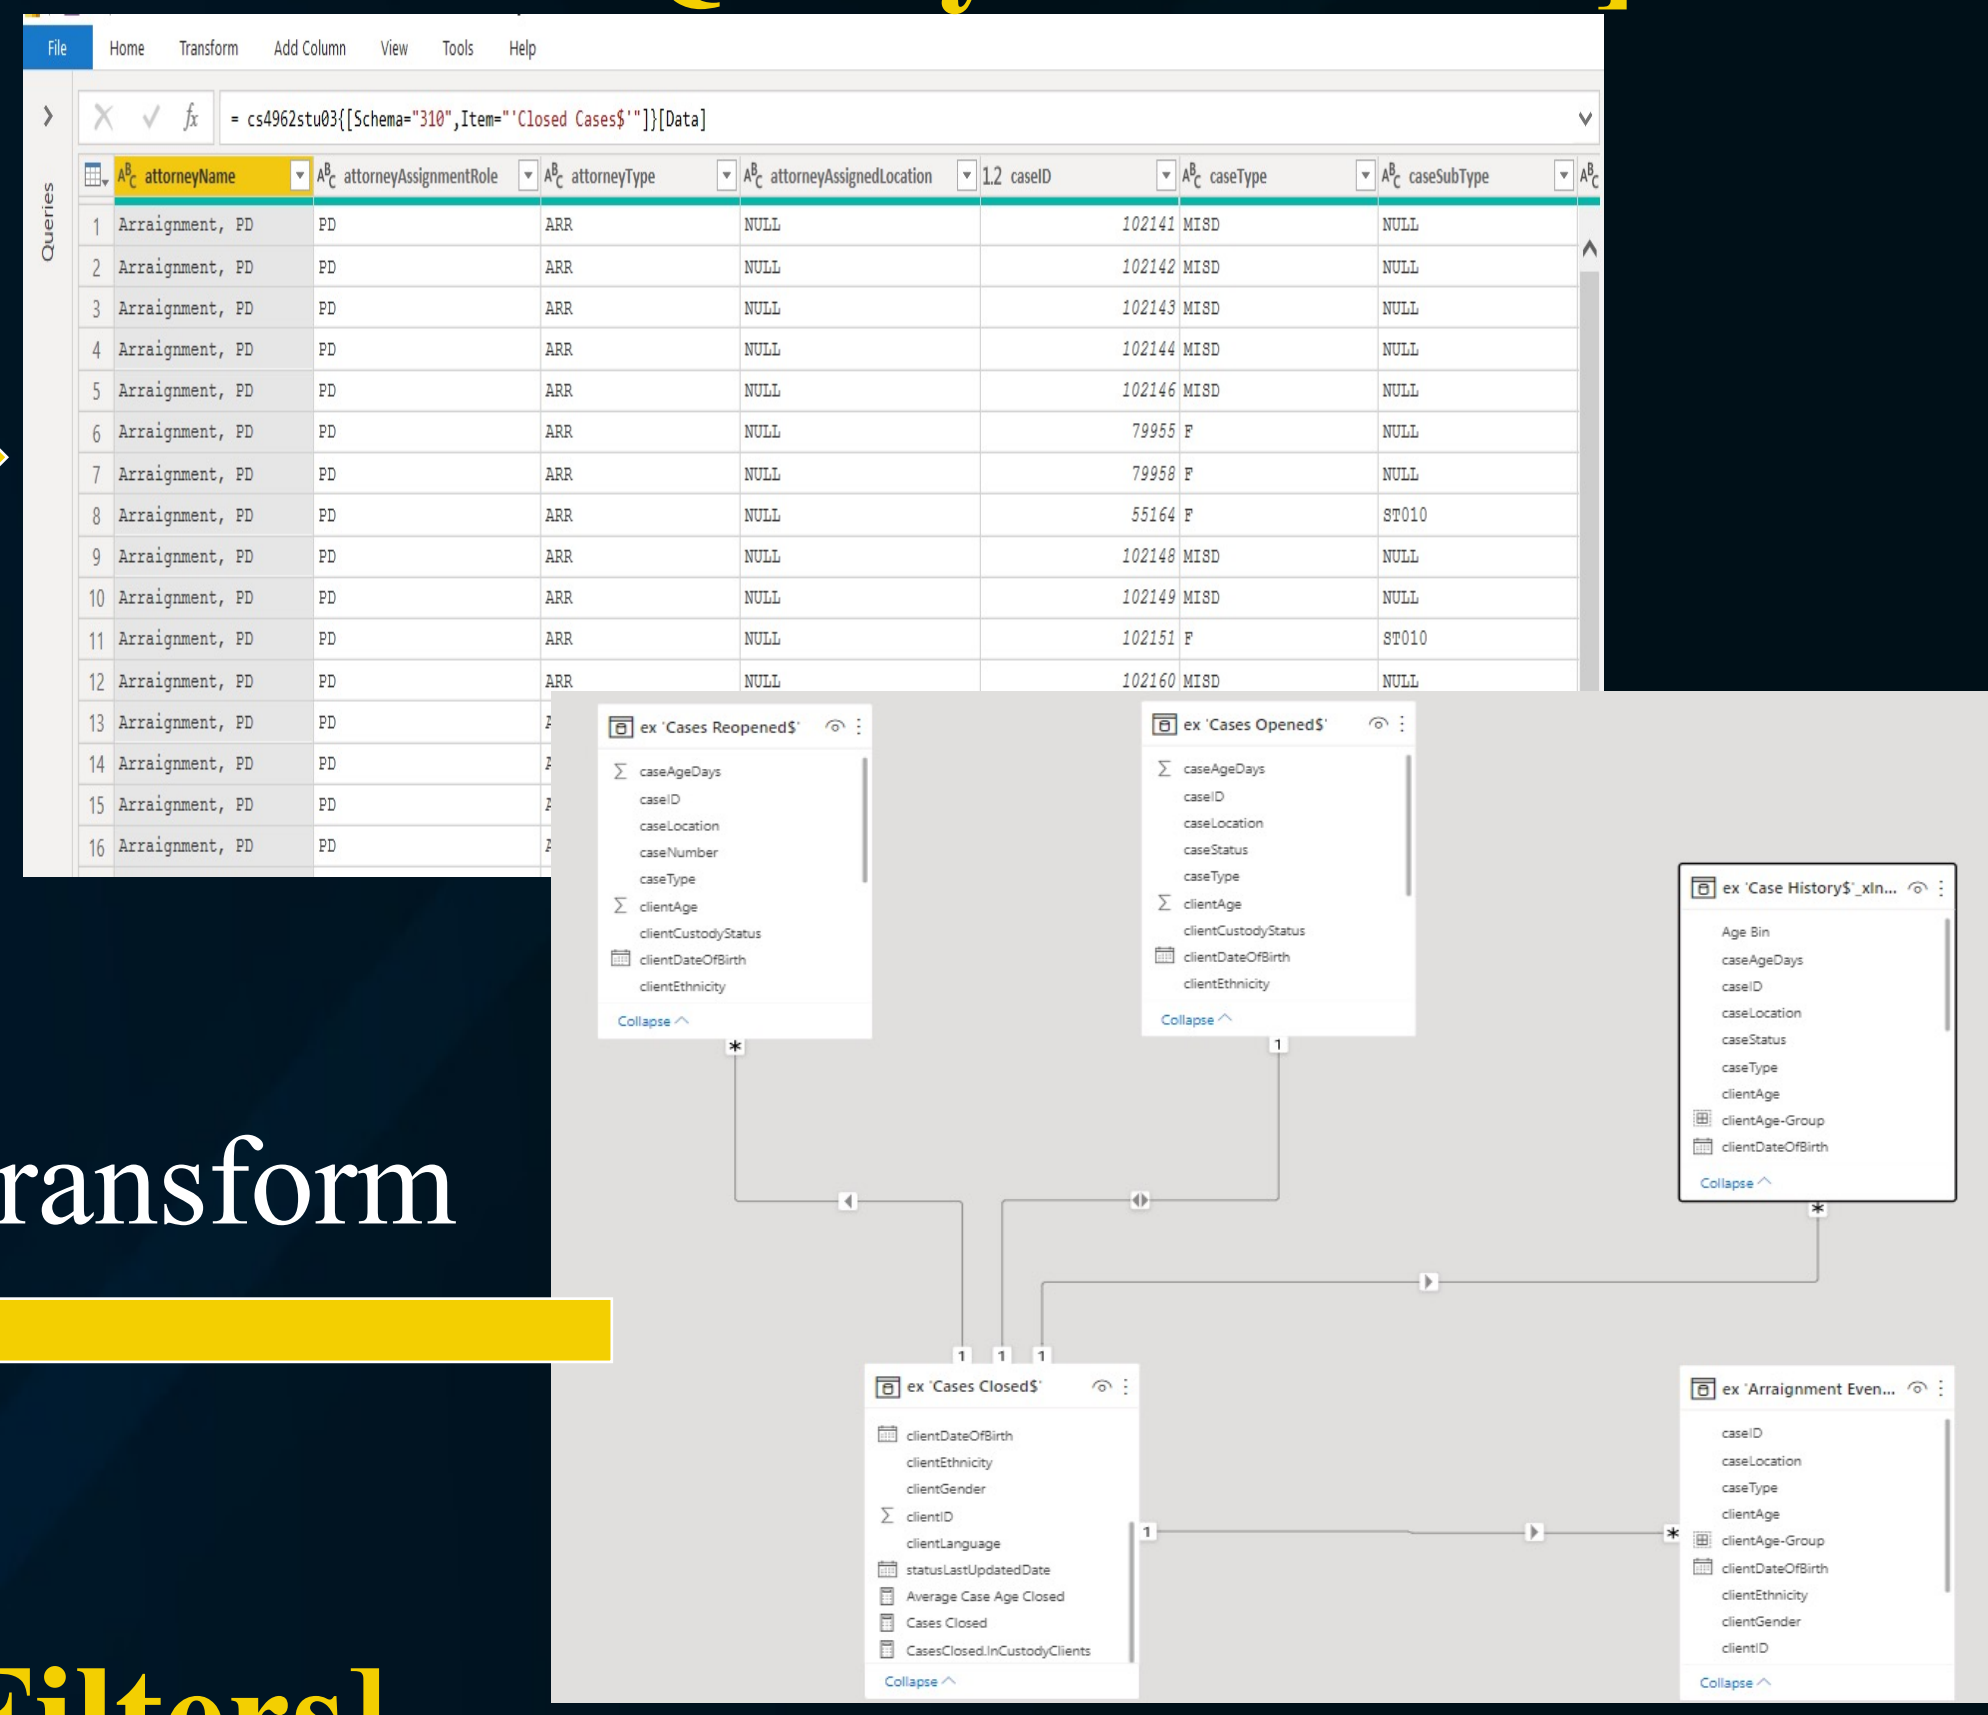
File Home Transform Add Column View Tools Help

Queries

= cs4962stu03{[Schema="310",Item="'Closed Cases$'"]}[Data]

| | attorneyName | attorneyAssignmentRole | attorneyType | attorneyAssignedLocation | caseID | caseType | caseSubType |
|---|---|---|---|---|---|---|---|
| 1 | Arraignment, PD | PD | ARR | NULL | 102141 | MISD | NULL |
| 2 | Arraignment, PD | PD | ARR | NULL | 102142 | MISD | NULL |
| 3 | Arraignment, PD | PD | ARR | NULL | 102143 | MISD | NULL |
| 4 | Arraignment, PD | PD | ARR | NULL | 102144 | MISD | NULL |
| 5 | Arraignment, PD | PD | ARR | NULL | 102146 | MISD | NULL |
| 6 | Arraignment, PD | PD | ARR | NULL | 79955 | F | NULL |
| 7 | Arraignment, PD | PD | ARR | NULL | 79958 | F | NULL |
| 8 | Arraignment, PD | PD | ARR | NULL | 55164 | F | ST010 |
| 9 | Arraignment, PD | PD | ARR | NULL | 102148 | MISD | NULL |
| 10 | Arraignment, PD | PD | ARR | NULL | 102149 | MISD | NULL |
| 11 | Arraignment, PD | PD | ARR | NULL | 102151 | F | ST010 |
| 12 | Arraignment, PD | PD | ARR | NULL | 102160 | MISD | NULL |
| 13 | Arraignment, PD | PD | | | | | |
| 14 | Arraignment, PD | PD | | | | | |
| 15 | Arraignment, PD | PD | | | | | |
| 16 | Arraignment, PD | PD | | | | | |

ex 'Cases Reopened$'
caseAgeDays
caseID
caseLocation
caseNumber
caseType
clientAge
clientCustodyStatus
clientDateOfBirth
clientEthnicity
Collapse

ex 'Cases Opened$'
caseAgeDays
caseID
caseLocation
caseStatus
caseType
clientAge
clientCustodyStatus
clientDateOfBirth
clientEthnicity
Collapse

ex 'Case History$'_xln...
Age Bin
caseAgeDays
caseID
caseLocation
caseStatus
caseType
clientAge
clientAge-Group
clientDateOfBirth
Collapse

ransform

ex 'Cases Closed$'
clientDateOfBirth
clientEthnicity
clientGender
clientID
clientLanguage
statusLastUpdatedDate
Average Case Age Closed
Cases Closed
CasesClosed.InCustodyClients
Collapse

ex 'Arraignment Even...
caseID
caseLocation
caseType
clientAge
clientAge-Group
clientDateOfBirth
clientEthnicity
clientGender
clientID
Collapse

Filters]